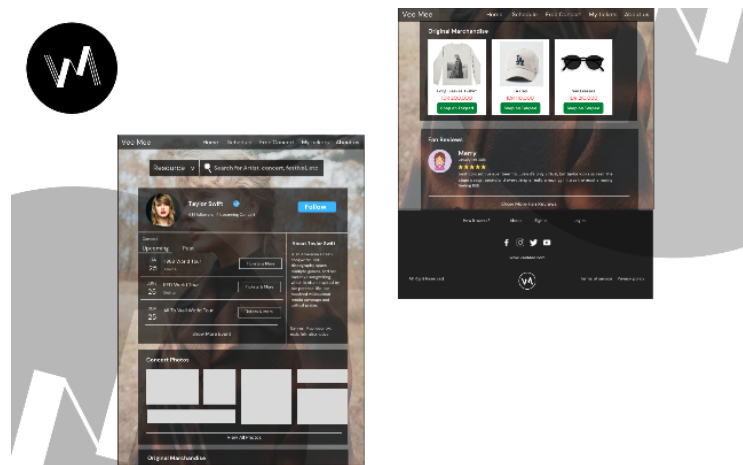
Voo Moo Home Schedule Find Concert My tickets About us

Original Merchandise

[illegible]
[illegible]
Shop on Shopee

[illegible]
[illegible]
Shop on Shopee

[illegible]
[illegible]
Shop on Shopee

Fan Reviews

Marry
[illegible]
★★★★★
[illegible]

Show More Fan Reviews

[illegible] About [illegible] Log In

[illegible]

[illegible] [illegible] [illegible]

Voo Moo Home Schedule Find Concert My tickets About us

Relevance Search for Artist, concert, Festival, etc

Taylor Swift
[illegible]
Follow

Concert
Upcoming Past

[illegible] 25 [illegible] Tour
Ticket & More

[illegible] 25 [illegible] Tour
Ticket & More

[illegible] 25 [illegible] Tour
Ticket & More

View More Event

About Taylor Swift
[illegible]

Concert Photos

View All Photos

Original Merchandise